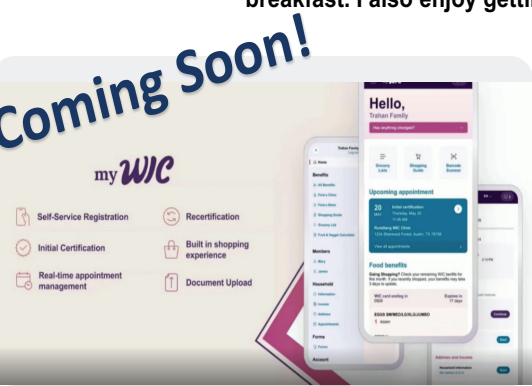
breakfast. I also enjoy getti

Coming Soon!

my WIC

Self-Service Registration

Recertification

Initial Certification

Built in shopping experience

Real-time appointment management

Document Upload

Hello,
Trahan Family

Has anything changed?

Grocery Lists

Shopping Guide

Barcode Scanner

Upcoming appointment

20 MAY

Initial certification
Thursday, May 20
11:00 AM

Rundberg WIC Clinic

View all appointments

Food benefits

WIC card ending in

Expires in 17 days

EGGS

Trahan Family

Home

Benefits

All Benefits

Members

Household

Information

Income

Address

Appointments

Forms

Account

Address and Income

Continue